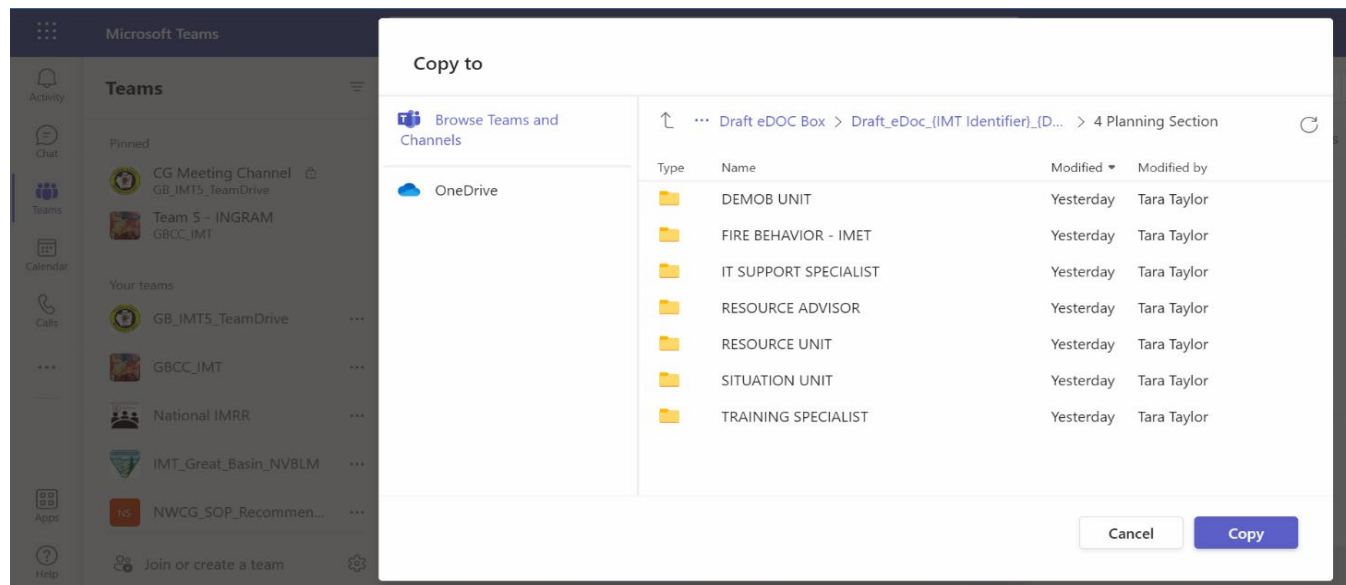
Microsoft Teams

Activity

Chat

Teams

Calendar

Calls

...

Apps

Help

Teams

Pinned

CG Meeting Channel
GB_IMT5_TeamDrive

Team 5 - INGRAM
GBCC_IMT

Your teams

GB_IMT5_TeamDrive ...

GBCC_IMT ...

National IMRR ...

IMT_Great_Basin_NVBLM ...

NS NWCG_SOP_Recommen... ...

Join or create a team

Copy to

Browse Teams and Channels

OneDrive

... Draft eDOC Box > Draft_eDoc_{IMT Identifier}_{D... > 4 Planning Section

| Type | Name | Modified | Modified by |
|---|---|---|---|
| | DEMOB UNIT | Yesterday | Tara Taylor |
| | FIRE BEHAVIOR - IMET | Yesterday | Tara Taylor |
| | IT SUPPORT SPECIALIST | Yesterday | Tara Taylor |
| | RESOURCE ADVISOR | Yesterday | Tara Taylor |
| | RESOURCE UNIT | Yesterday | Tara Taylor |
| | SITUATION UNIT | Yesterday | Tara Taylor |
| | TRAINING SPECIALIST | Yesterday | Tara Taylor |

Cancel

Copy